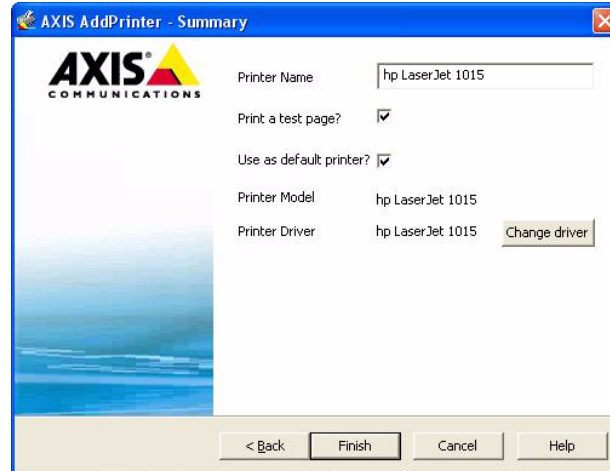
AXIS AddPrinter - Summary

AXIS
COMMUNICATIONS

Printer Name | hp LaserJet 1015

Print a test page? ☑

Use as default printer? ☑

Printer Model | hp LaserJet 1015

Printer Driver | hp LaserJet 1015 | Change driver

< Back | Finish | Cancel | Help